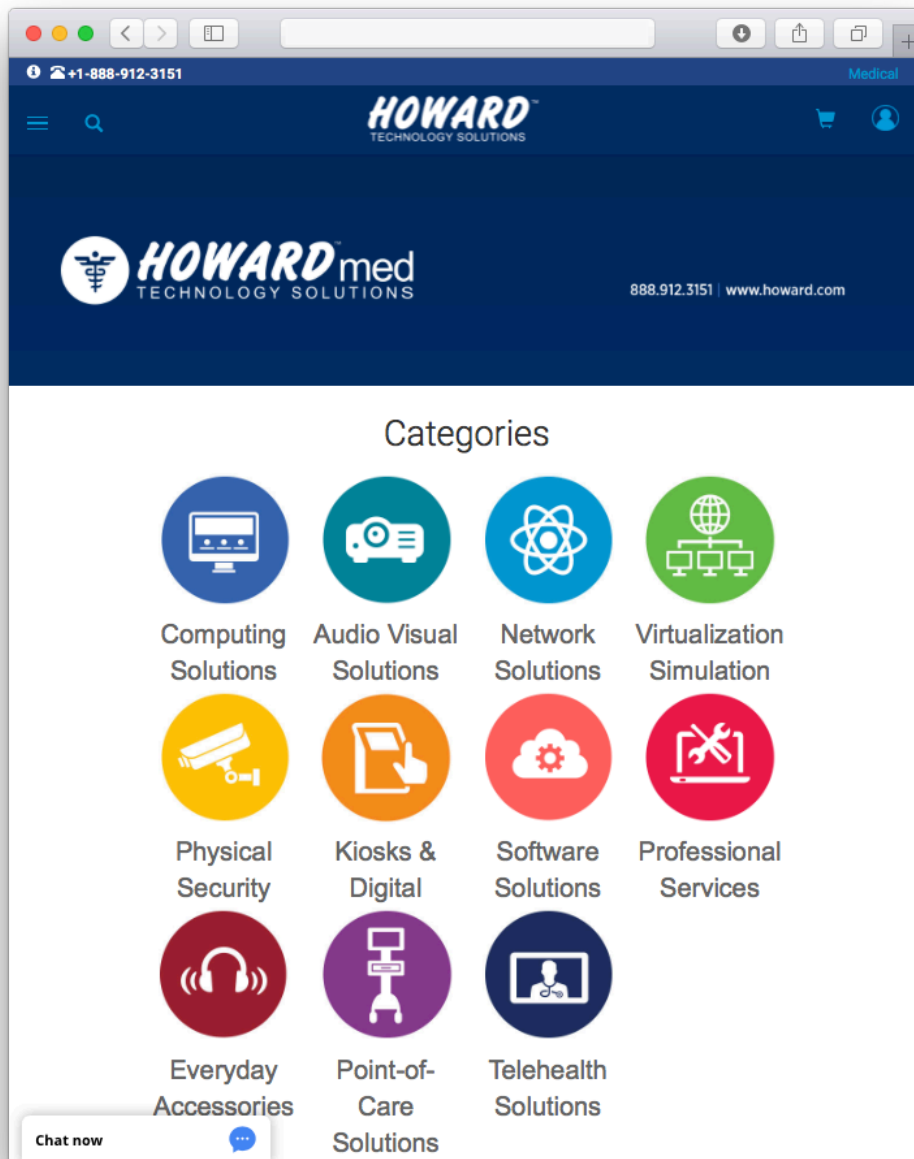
+1-888-912-3151
Medical

HOWARD™
TECHNOLOGY SOLUTIONS

HOWARD™med
TECHNOLOGY SOLUTIONS

888.912.3151 | www.howard.com

Categories

Computing Solutions

Audio Visual Solutions

Network Solutions

Virtualization Simulation

Physical Security

Kiosks & Digital

Software Solutions

Professional Services

Everyday Accessories

Point-of-Care Solutions

Telehealth Solutions

Chat now